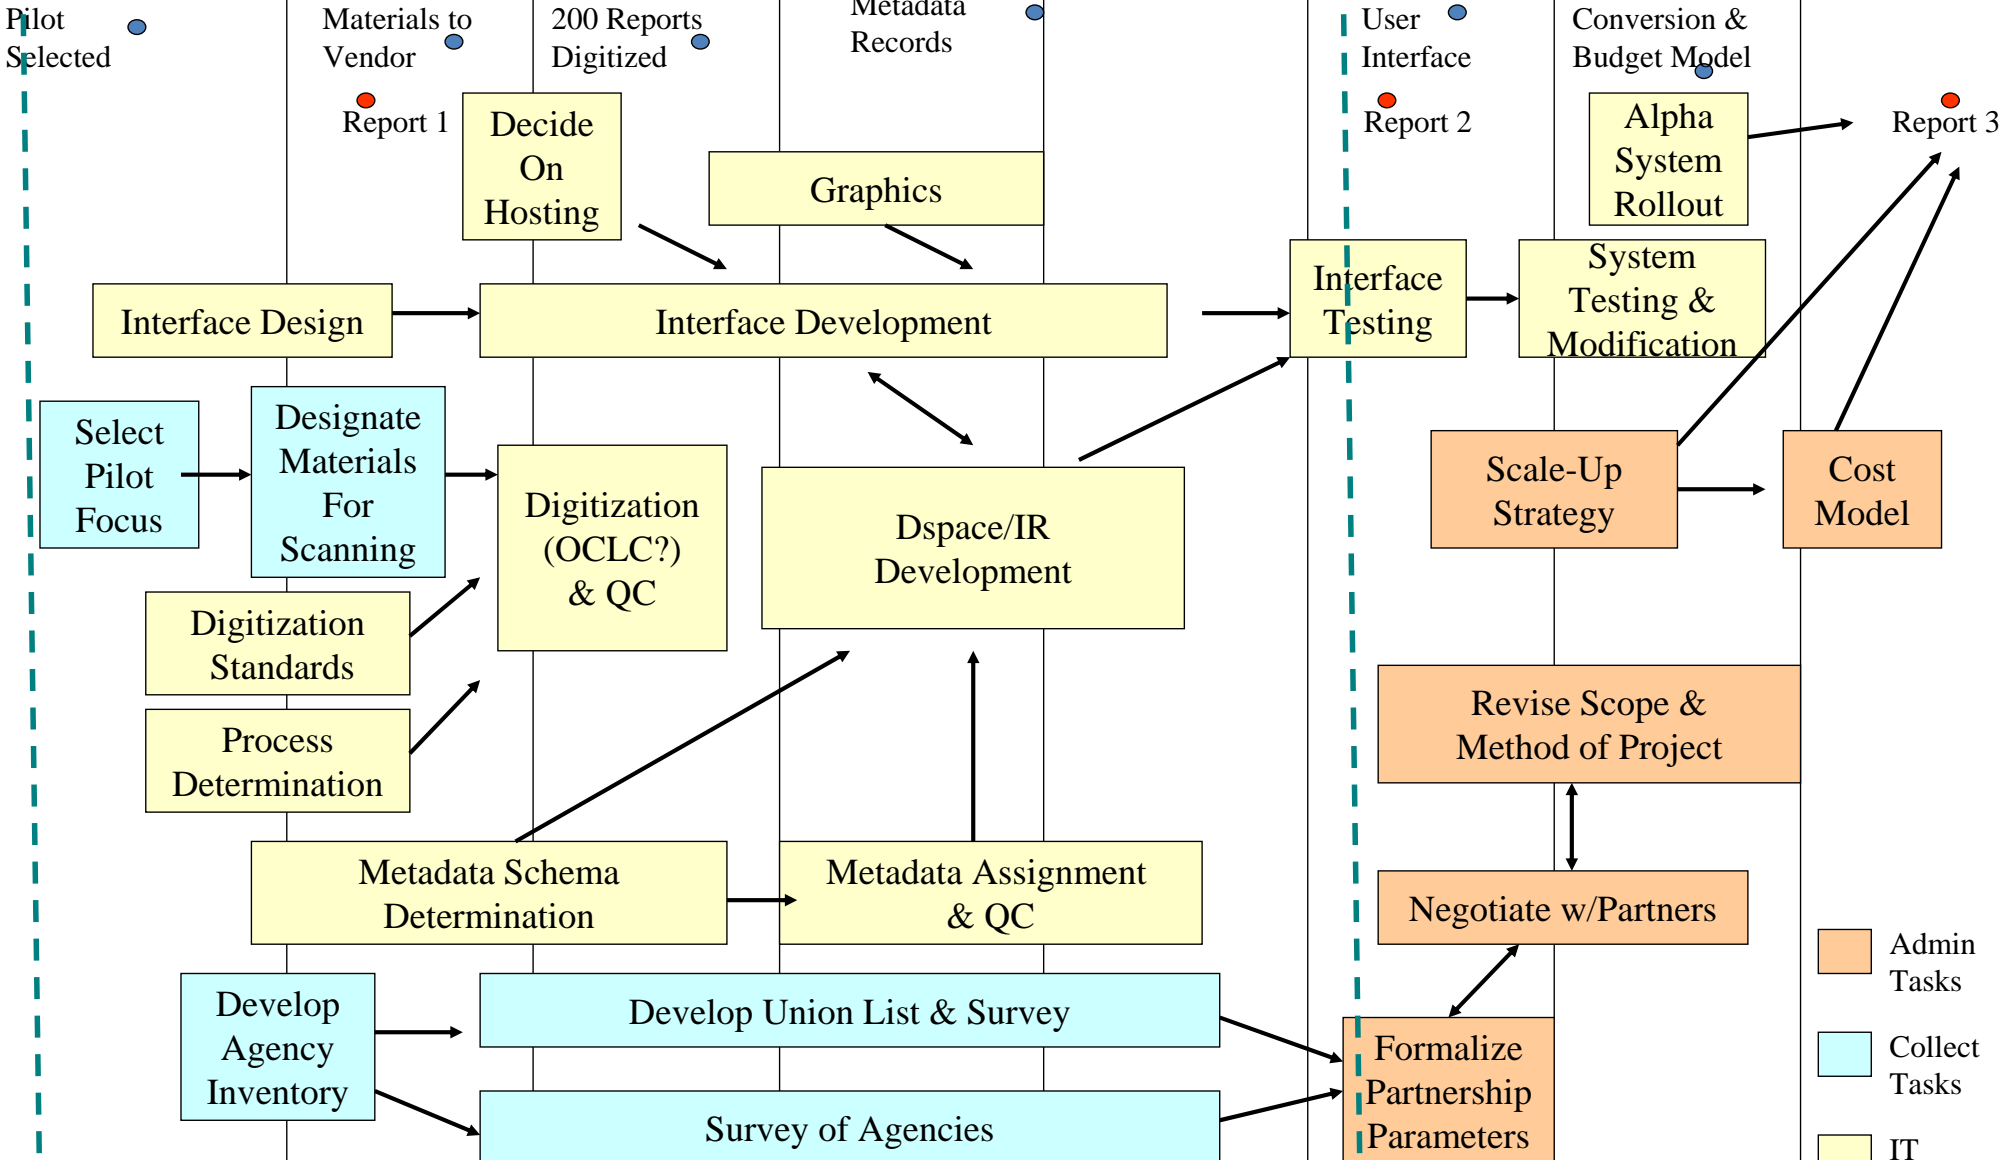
Pilot Selected

Materials to Vendor

200 Reports Digitized

Metadata Records

User Interface

Conversion & Budget Model

Report 1

Decide On Hosting

Graphics

Report 2

Alpha System Rollout

Report 3

Interface Design

Interface Development

Interface Testing

System Testing & Modification

Select Pilot Focus

Designate Materials For Scanning

Digitization (OCLC?) & QC

Dspace/IR Development

Scale-Up Strategy

Cost Model

Digitization Standards

Process Determination

Revise Scope & Method of Project

Metadata Schema Determination

Metadata Assignment & QC

Negotiate w/Partners

Admin Tasks

Develop Agency Inventory

Develop Union List & Survey

Formalize Partnership Parameters

Collect Tasks

Survey of Agencies

IT